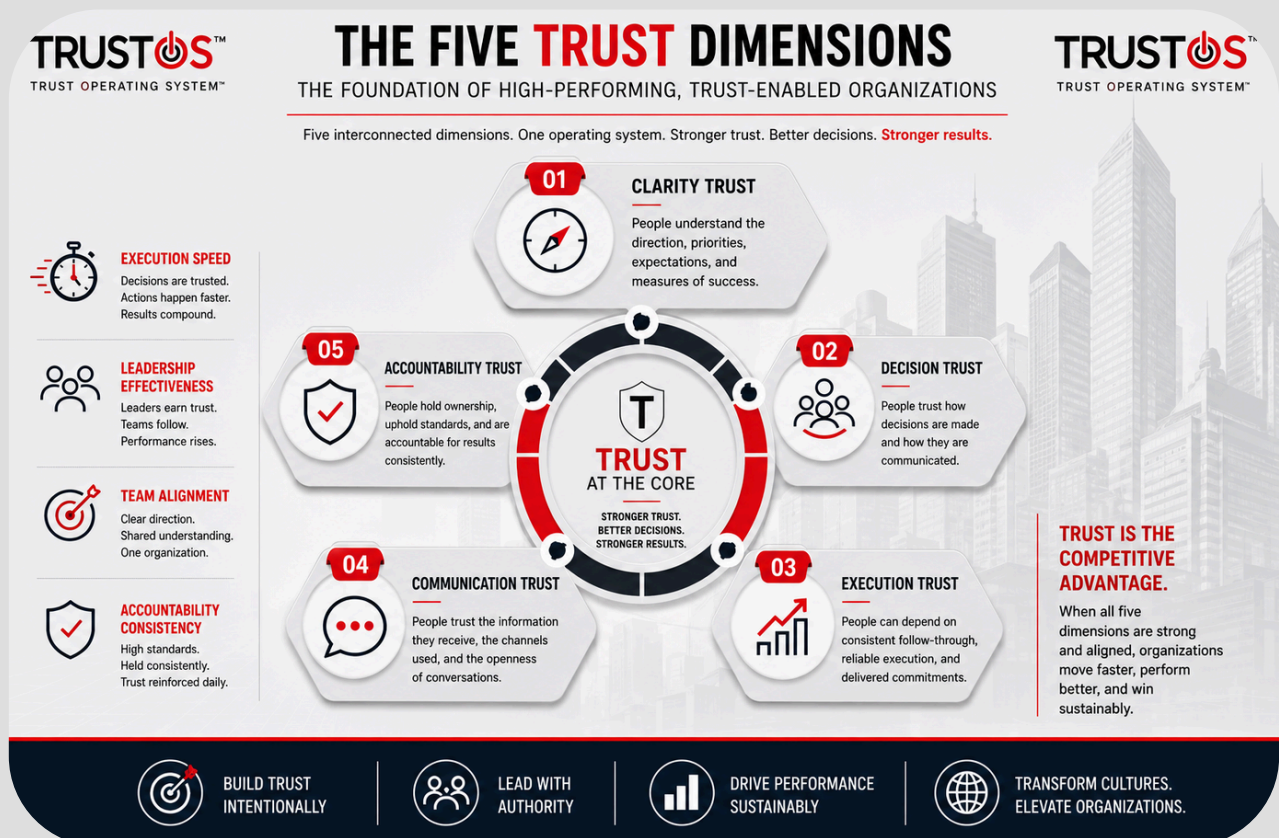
TRUSTOS™
TRUST OPERATING SYSTEM™

THE FIVE TRUST DIMENSIONS
THE FOUNDATION OF HIGH-PERFORMING, TRUST-ENABLED ORGANIZATIONS

TRUSTOS™
TRUST OPERATING SYSTEM™

Five interconnected dimensions. One operating system. Stronger trust. Better decisions. Stronger results.

EXECUTION SPEED
Decisions are trusted. Actions happen faster. Results compound.

LEADERSHIP EFFECTIVENESS
Leaders earn trust. Teams follow. Performance rises.

TEAM ALIGNMENT
Clear direction. Shared understanding. One organization.

ACCOUNTABILITY CONSISTENCY
High standards. Held consistently. Trust reinforced daily.

01
CLARITY TRUST
People understand the direction, priorities, expectations, and measures of success.

05
ACCOUNTABILITY TRUST
People hold ownership, uphold standards, and are accountable for results consistently.

T
TRUST
AT THE CORE
STRONGER TRUST. BETTER DECISIONS. STRONGER RESULTS.

02
DECISION TRUST
People trust how decisions are made and how they are communicated.

04
COMMUNICATION TRUST
People trust the information they receive, the channels used, and the openness of conversations.

03
EXECUTION TRUST
People can depend on consistent follow-through, reliable execution, and delivered commitments.

TRUST IS THE COMPETITIVE ADVANTAGE.
When all five dimensions are strong and aligned, organizations move faster, perform better, and win sustainably.

BUILD TRUST INTENTIONALLY
LEAD WITH AUTHORITY
DRIVE PERFORMANCE SUSTAINABLY
TRANSFORM CULTURES. ELEVATE ORGANIZATIONS.